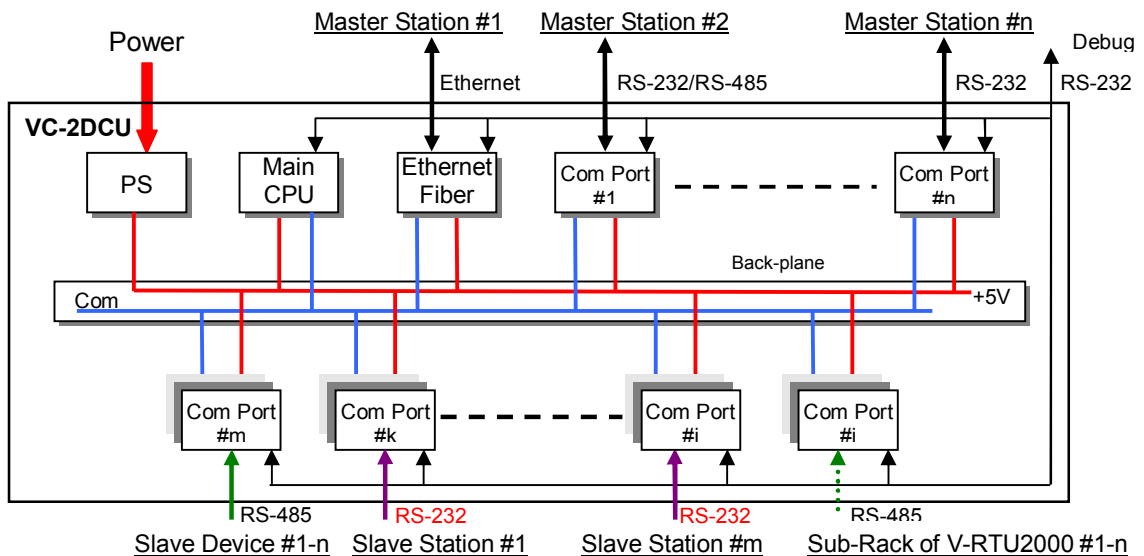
Power

Master Station #1

Master Station #2

Master Station #n

Debug

Ethernet

RS-232/RS-485

RS-232

RS-232

VC-2DCU

PS

Main CPU

Ethernet Fiber

Com Port #1

Com Port #n

Back-plane

Com

+5V

Com Port #m

Com Port #k

Com Port #i

Com Port #i

RS-485

RS-232

RS-232

RS-485

Slave Device #1-n

Slave Station #1

Slave Station #m

Sub-Rack of V-RTU2000 #1-n